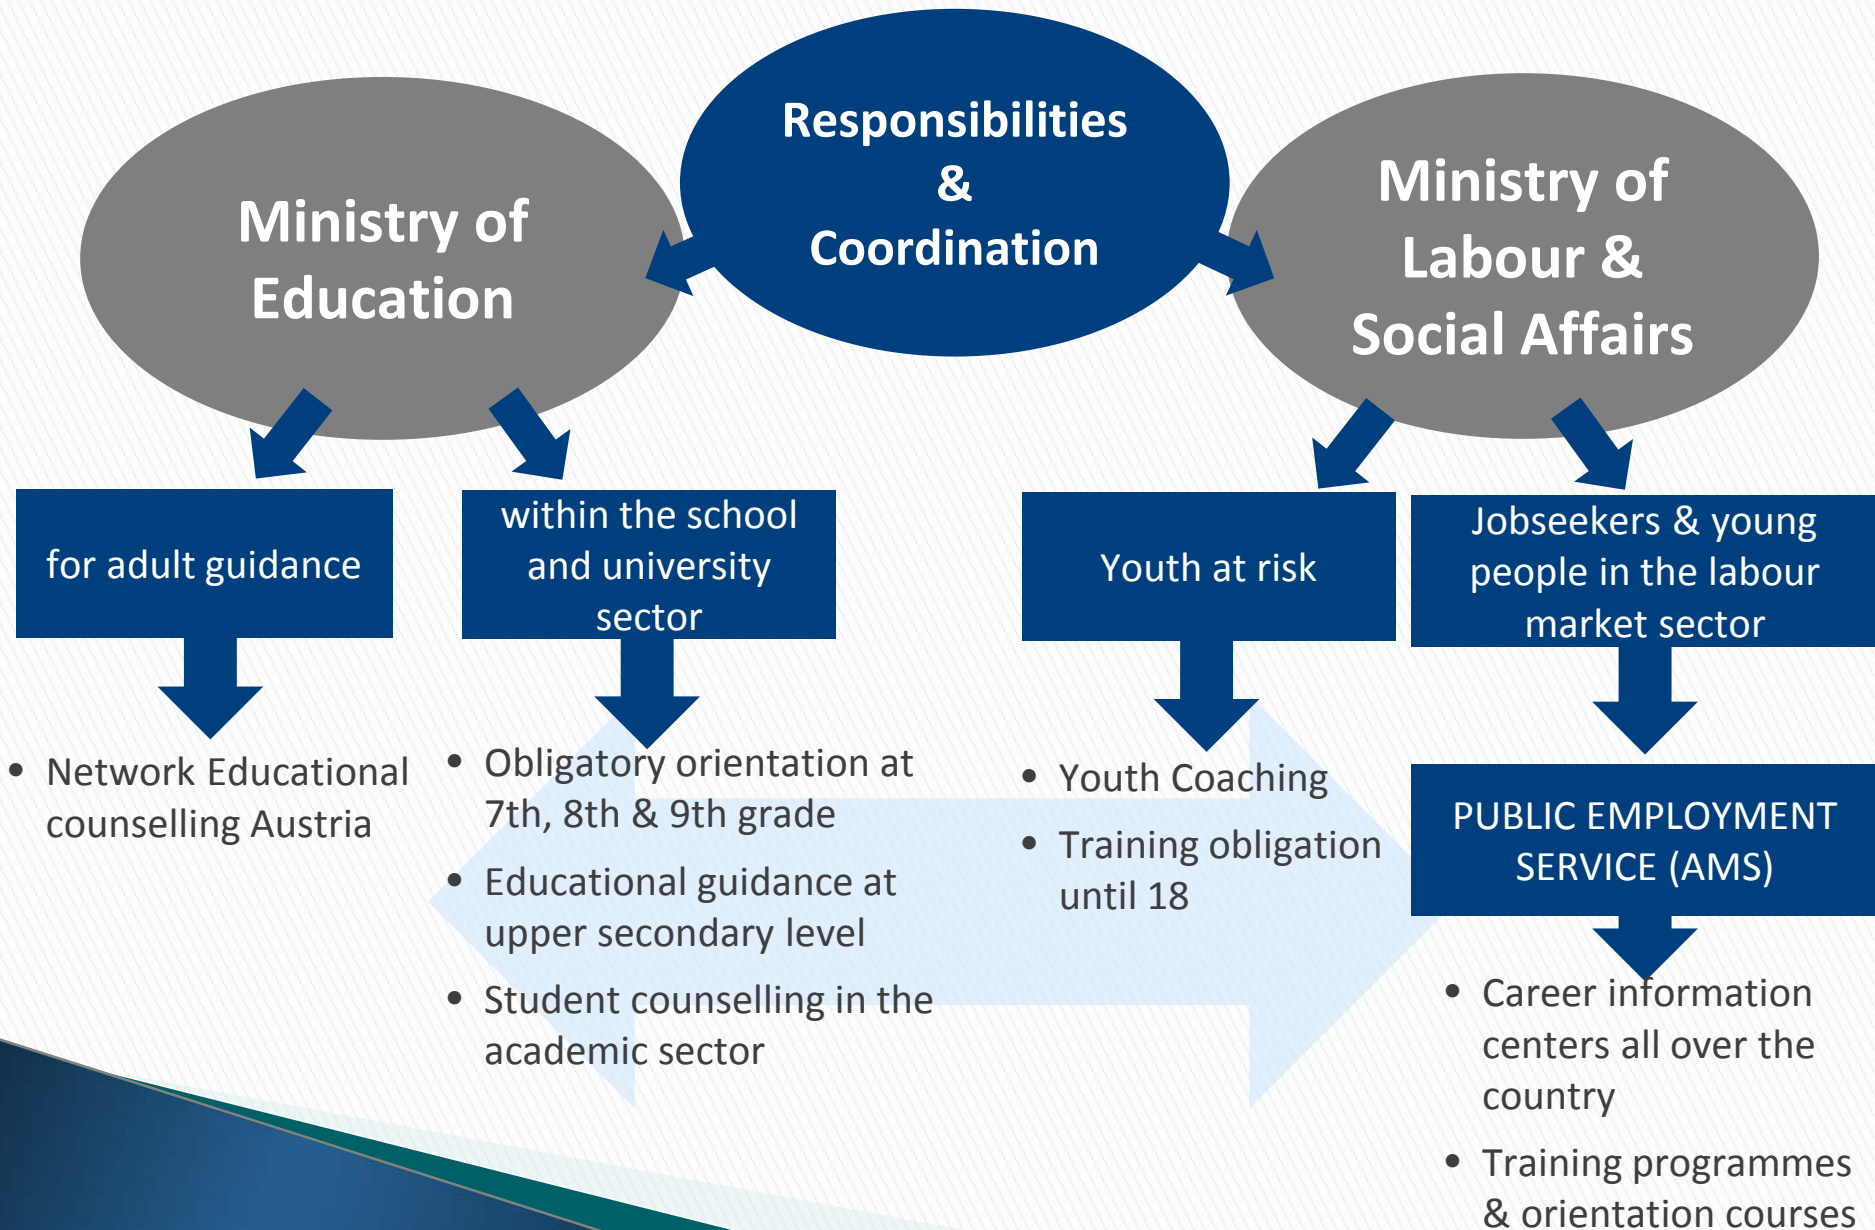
Responsibilities & Coordination

Ministry of Education

Ministry of Labour & Social Affairs

for adult guidance

within the school and university sector

Youth at risk

Jobseekers & young people in the labour market sector

- Network Educational counselling Austria

- Obligatory orientation at 7th, 8th & 9th grade
- Educational guidance at upper secondary level
- Student counselling in the academic sector

- Youth Coaching
- Training obligation until 18

PUBLIC EMPLOYMENT SERVICE (AMS)

- Career information centers all over the country
- Training programmes & orientation courses